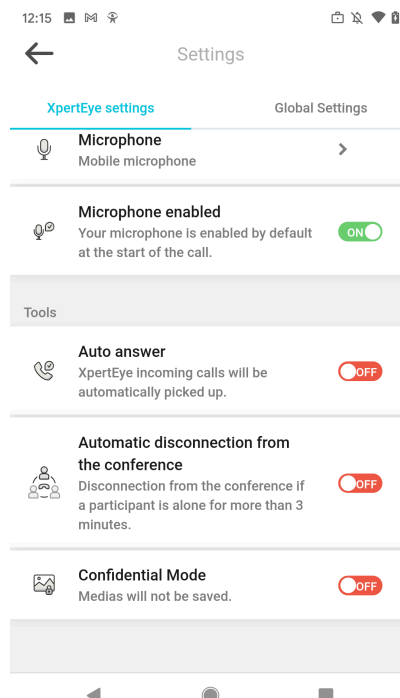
12:15

Settings

XpertEye settings

Global Settings

Microphone
Mobile microphone

Microphone enabled
Your microphone is enabled by default at the start of the call.

ON

Tools

Auto answer
XpertEye incoming calls will be automatically picked up.

OFF

Automatic disconnection from the conference
Disconnection from the conference if a participant is alone for more than 3 minutes.

OFF

Confidential Mode
Medias will not be saved.

OFF